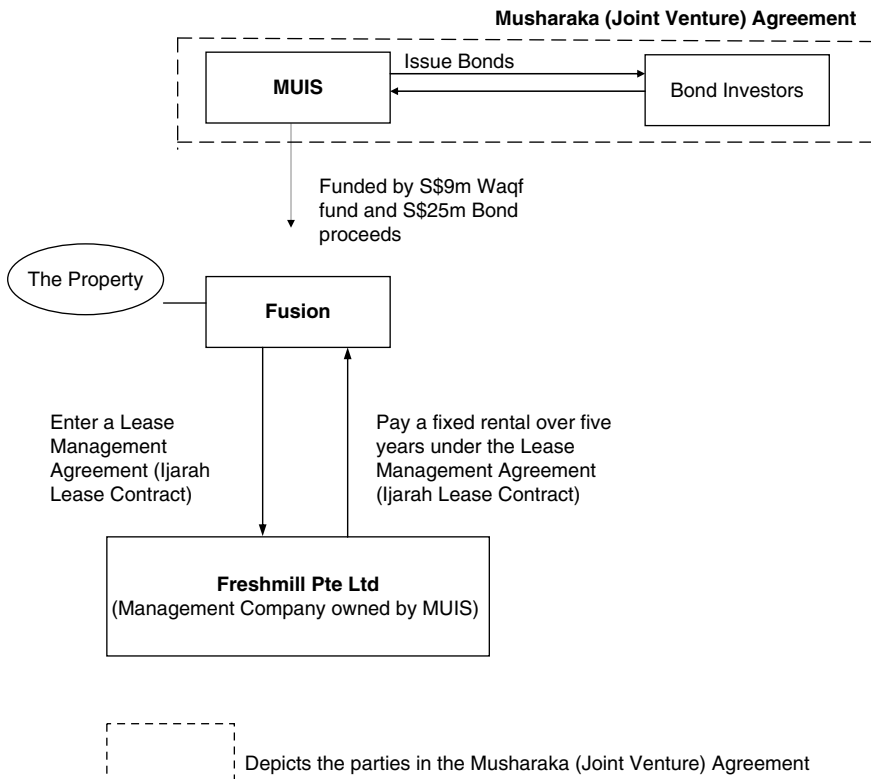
Musharaka (Joint Venture) Agreement

MUIS

Issue Bonds

Bond Investors

Funded by S$9m Waqf fund and S$25m Bond proceeds

The Property

Fusion

Enter a Lease Management Agreement (Ijarah Lease Contract)

Pay a fixed rental over five years under the Lease Management Agreement (Ijarah Lease Contract)

Freshmill Pte Ltd
(Management Company owned by MUIS)

Depicts the parties in the Musharaka (Joint Venture) Agreement